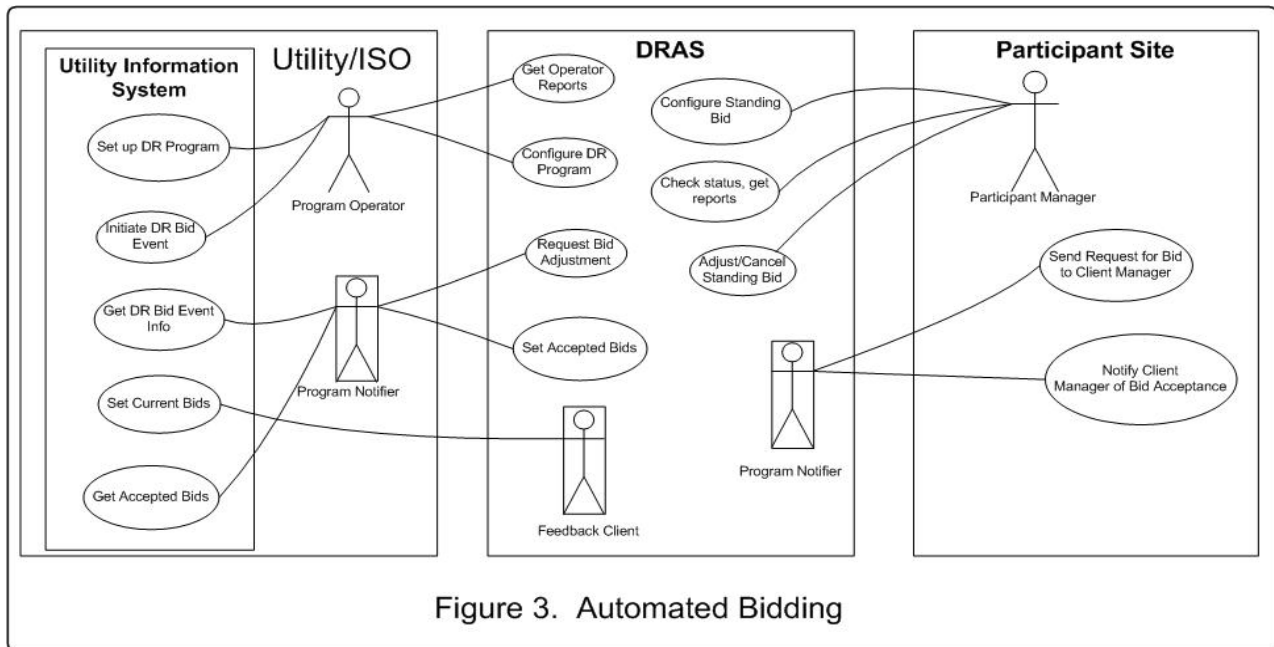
Utility Information System

Utility/ISO

Set up DR Program

Initiate DR Bid Event

Get DR Bid Event Info

Set Current Bids

Get Accepted Bids

Program Operator

Program Notifier

DRAS

Get Operator Reports

Configure DR Program

Request Bid Adjustment

Set Accepted Bids

Feedback Client

Configure Standing Bid

Check status, get reports

Adjust/Cancel Standing Bid

Program Notifier

Participant Site

Participant Manager

Send Request for Bid to Client Manager

Notify Client Manager of Bid Acceptance

Figure 3. Automated Bidding